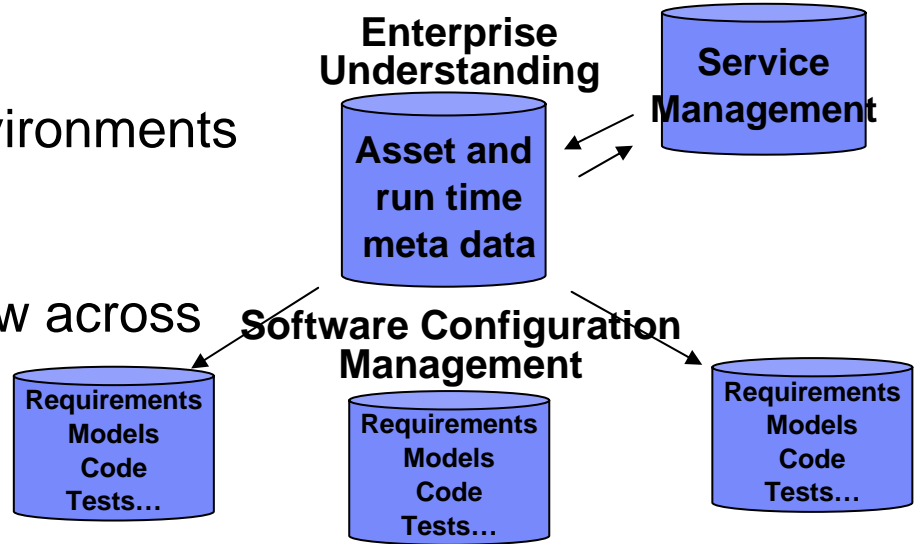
vironments

w across

Enterprise Understanding

Asset and run time meta data

Service Management

Software Configuration Management

Requirements
Models
Code
Tests…

Requirements
Models
Code
Tests…

Requirements
Models
Code
Tests…